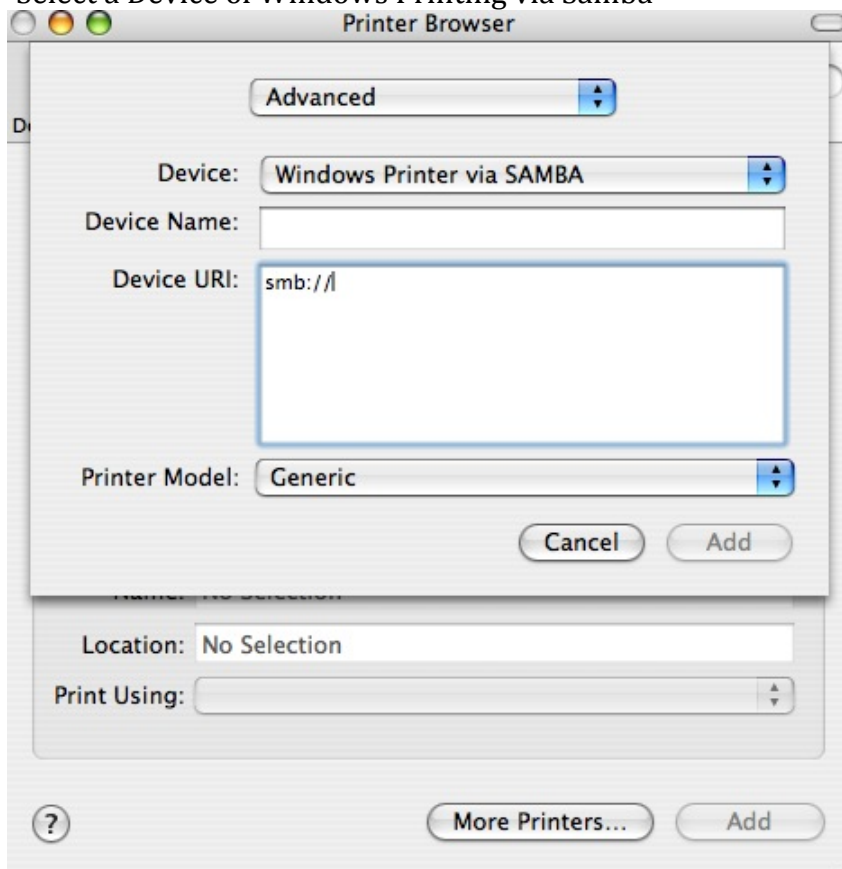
Select a Device of Windows Printing via Samba

Printer Browser

Advanced

De

Device: Windows Printer via SAMBA

Device Name:

Device URI: smb://

Printer Model: Generic

Cancel

Add

Name: No Selection

Location: No Selection

Print Using:

?

More Printers...

Add